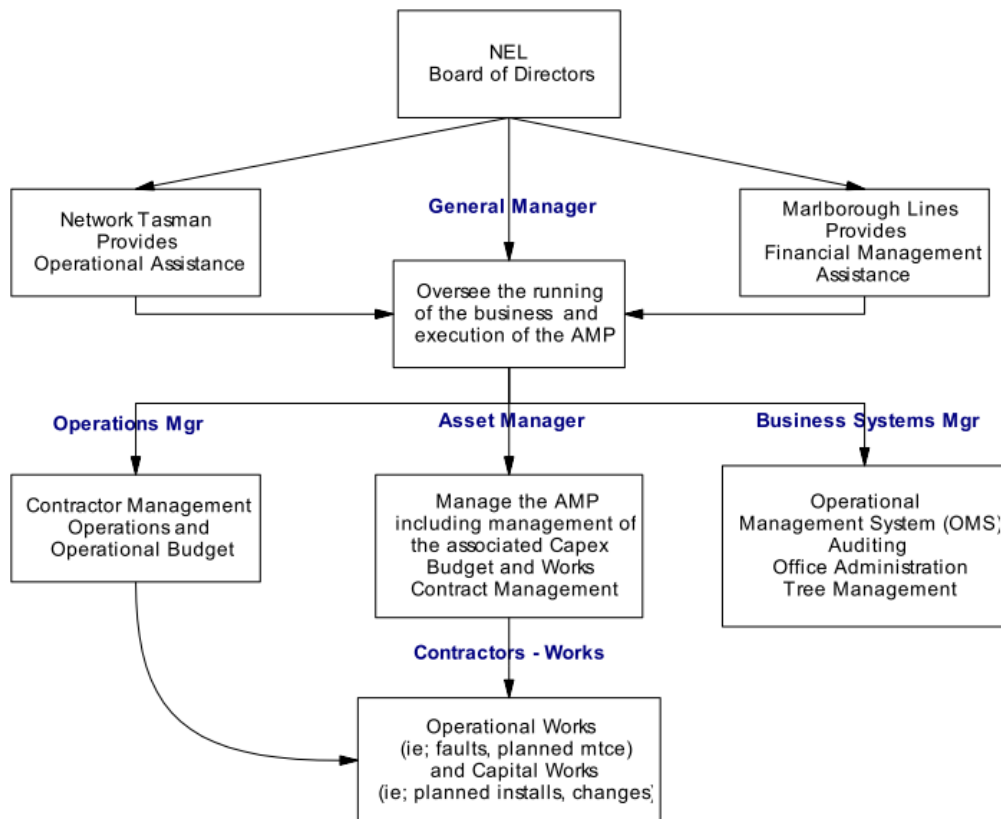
NEL
Board of Directors

Network Tasman
Provides
Operational Assistance

General Manager

Marlborough Lines
Provides
Financial Management
Assistance

Oversee the running
of the business and
execution of the AMP

Operations Mgr

Asset Manager

Business Systems Mgr

Contractor Management
Operations and
Operational Budget

Manage the AMP
including management of
the associated Capex
Budget and Works
Contract Management

Operational
Management System (OMS)
Auditing
Office Administration
Tree Management

Contractors - Works

Operational Works
(ie; faults, planned mtce)
and Capital Works
(ie; planned installs, changes)